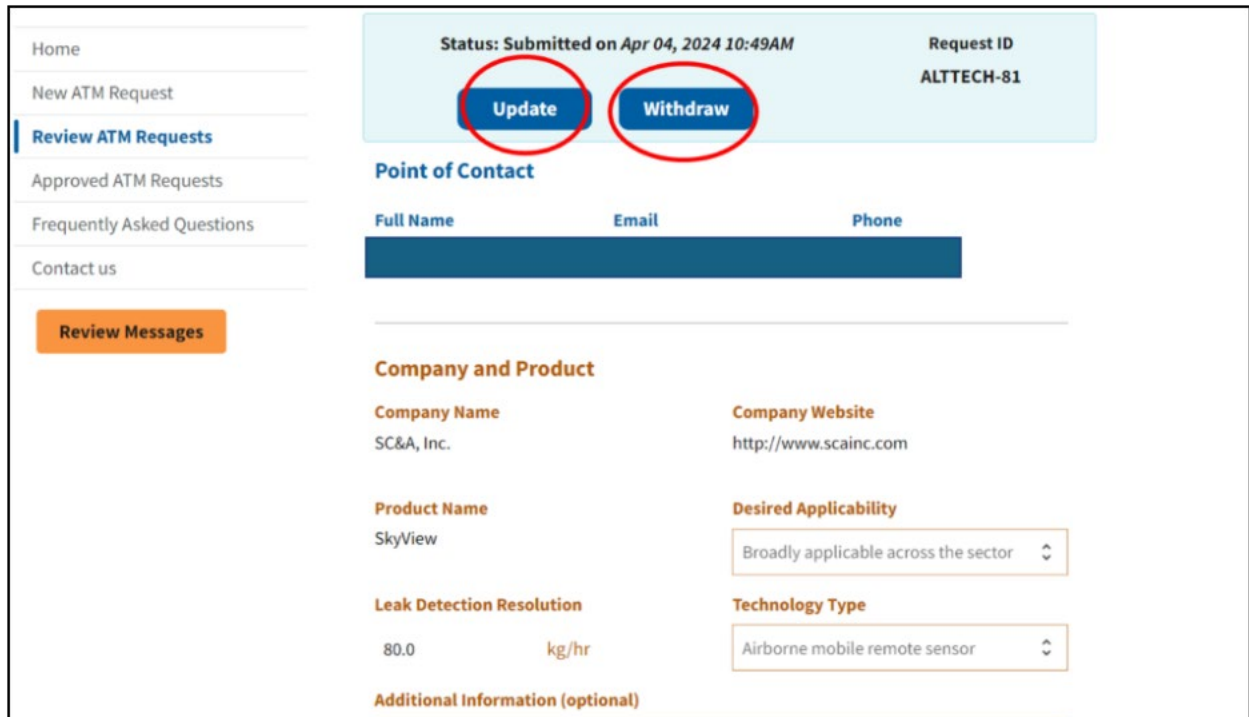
Home

New ATM Request

Review ATM Requests

Approved ATM Requests

Frequently Asked Questions

Contact us

Review Messages

Status: Submitted on *Apr 04, 2024 10:49AM*

Request ID
ALTTECH-81

Update

Withdraw

Point of Contact

| Full Name | Email | Phone |
|---|---|---|

Company and Product

Company Name
SC&A, Inc.

Company Website
http://www.scainc.com

Product Name
SkyView

Desired Applicability
Broadly applicable across the sector

Leak Detection Resolution
80.0 kg/hr

Technology Type
Airborne mobile remote sensor

Additional Information (optional)